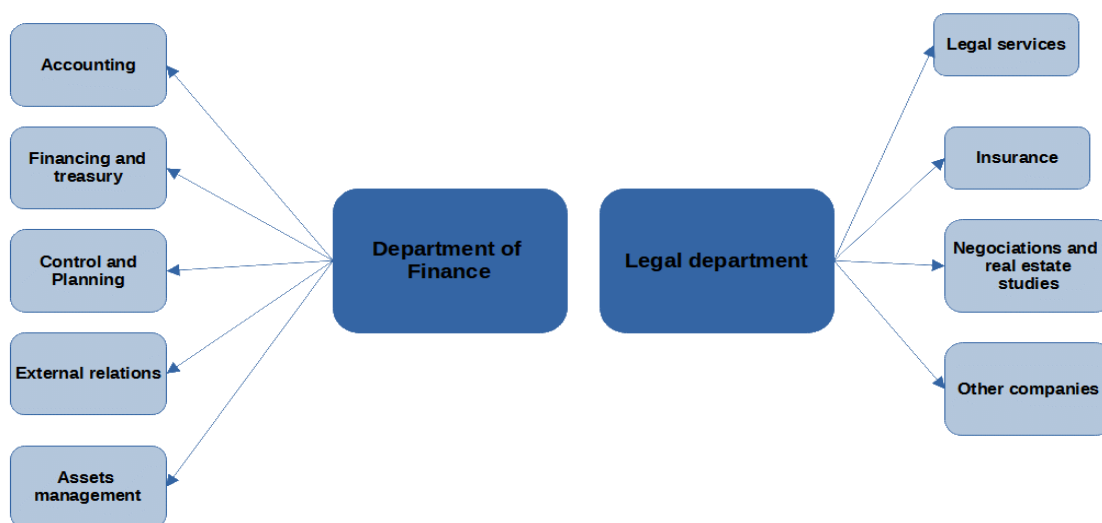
Accounting

Financing and treasury

Control and Planning

External relations

Assets management

Department of Finance

Legal department

Legal services

Insurance

Negociations and real estate studies

Other companies